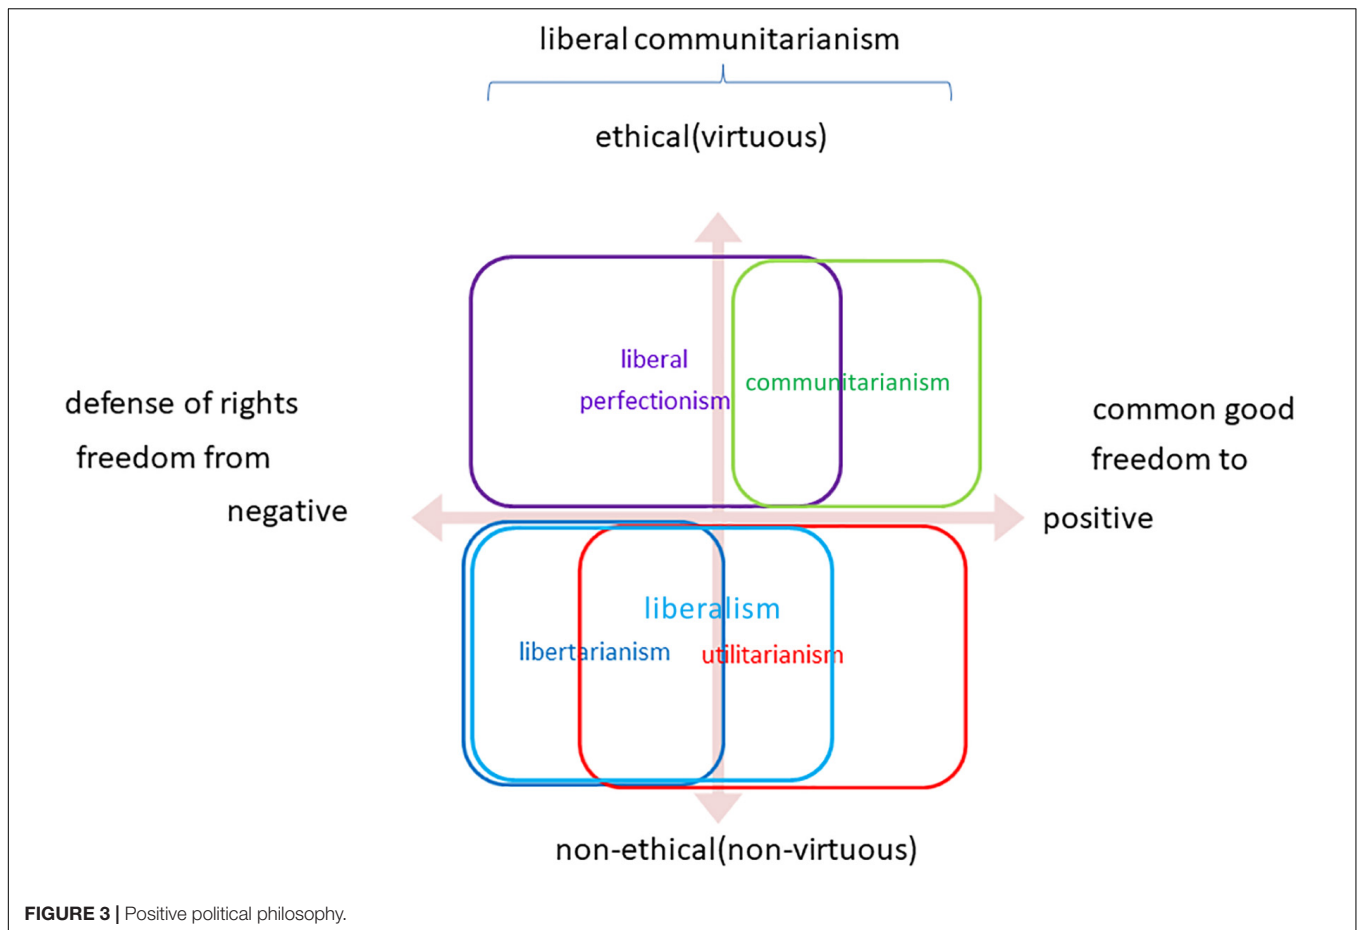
liberal communitarianism

ethical(virtuous)

liberal perfectionism

communitarianism

defense of rights

freedom from

negative

common good

freedom to

positive

liberalism

libertarianism

utilitarianism

non-ethical(non-virtuous)

FIGURE 3 | Positive political philosophy.